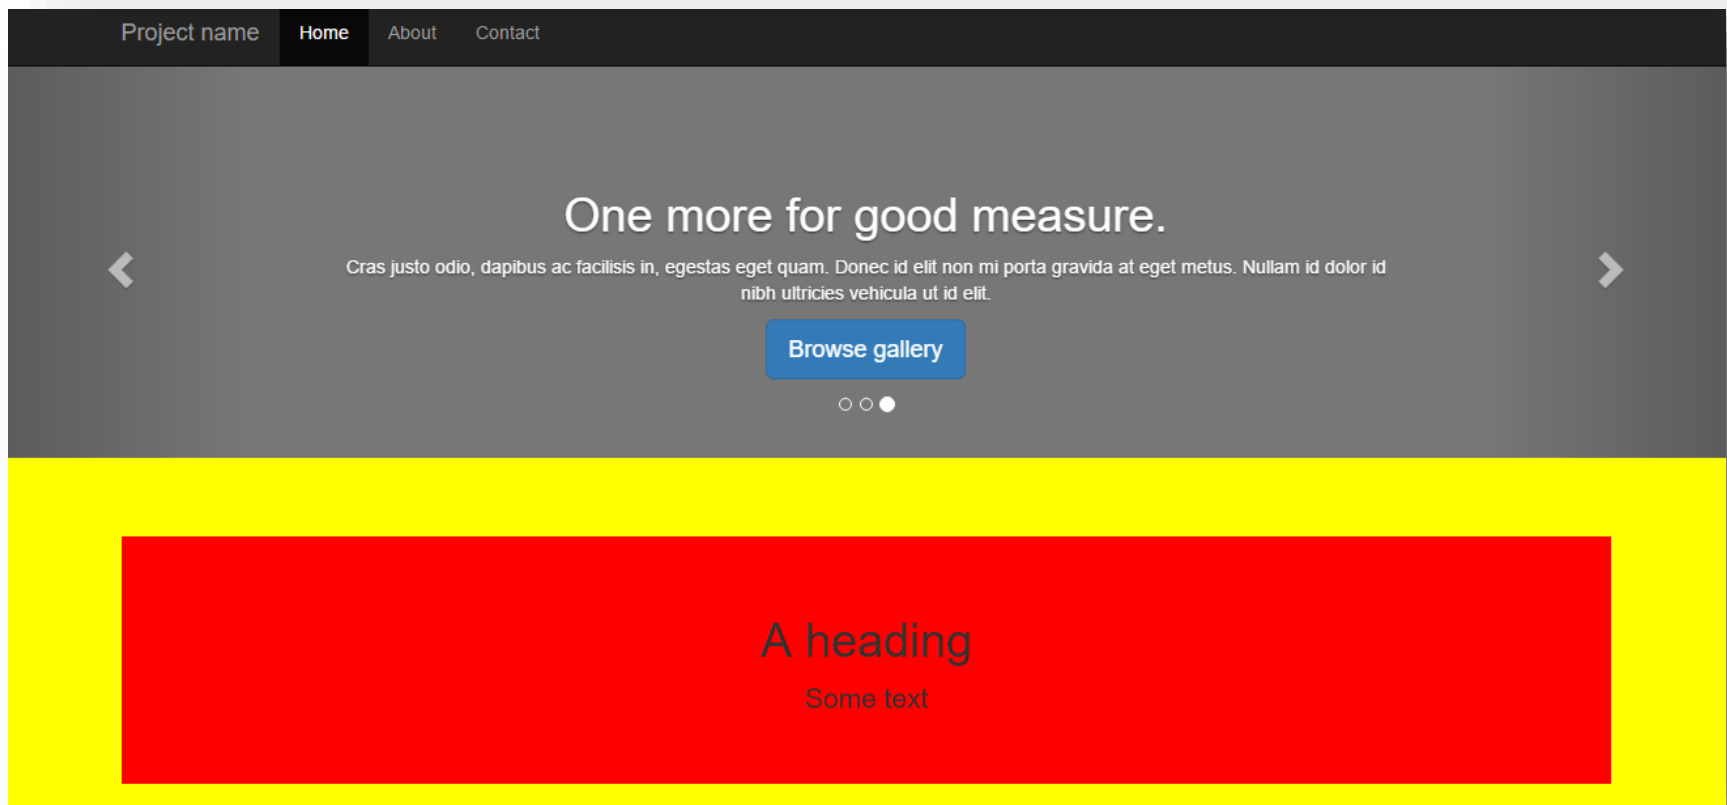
Project name Home About Contact

One more for good measure.

Cras justo odio, dapibus ac facilisis in, egestas eget quam. Donec id elit non mi porta gravida at eget metus. Nullam id dolor id nibh ultricies vehicula ut id elit.

Browse gallery

A heading

Some text